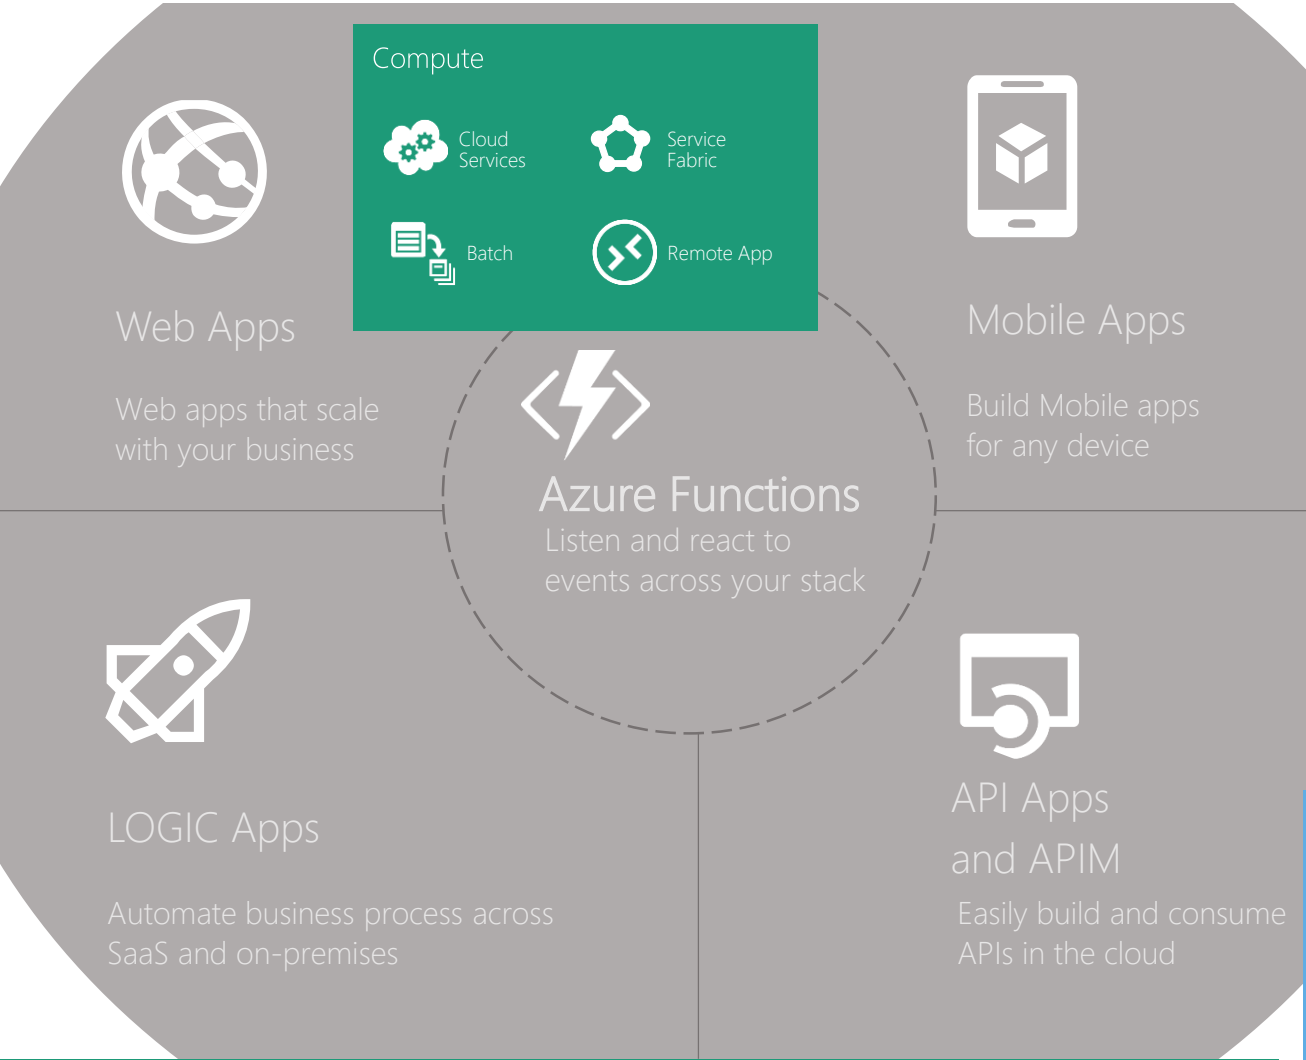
Compute

Cloud Services

Service Fabric

Batch

Remote App

Web Apps

Web apps that scale with your business

Mobile Apps

Build Mobile apps for any device

Azure Functions

Listen and react to events across your stack

LOGIC Apps

Automate business process across SaaS and on-premises

API Apps and APIM

Easily build and consume APIs in the cloud